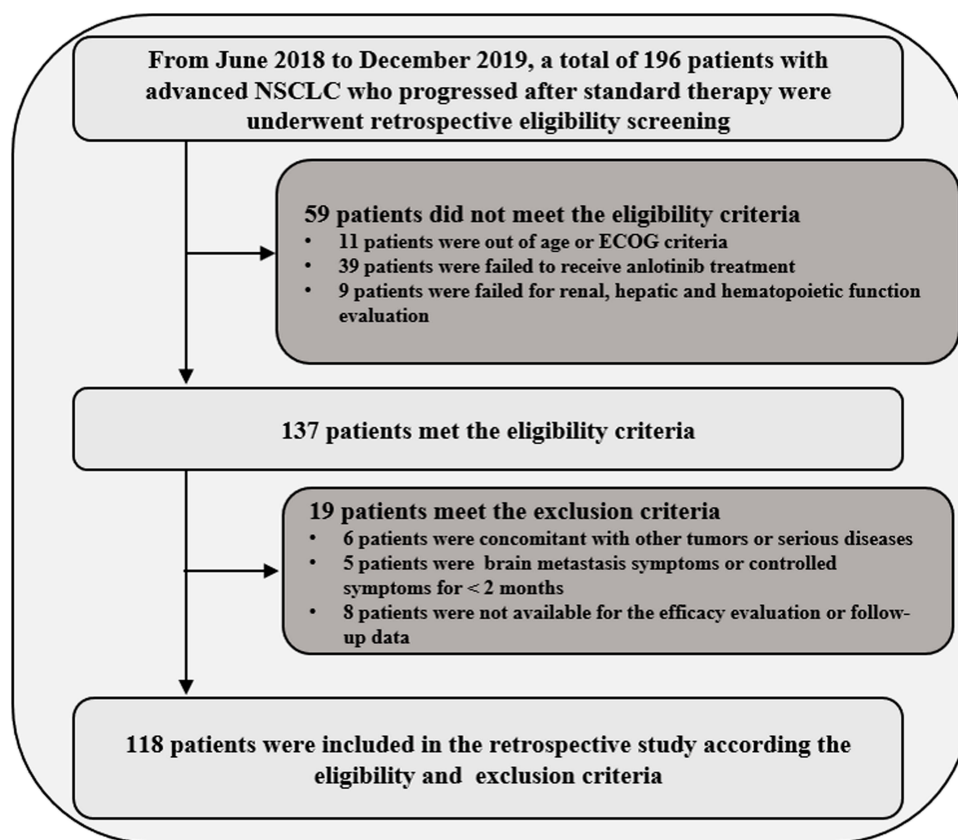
From June 2018 to December 2019, a total of 196 patients with advanced NSCLC who progressed after standard therapy were underwent retrospective eligibility screening

59 patients did not meet the eligibility criteria
- 11 patients were out of age or ECOG criteria
- 39 patients were failed to receive anlotinib treatment
- 9 patients were failed for renal, hepatic and hematopoietic function evaluation

137 patients met the eligibility criteria

19 patients meet the exclusion criteria
- 6 patients were concomitant with other tumors or serious diseases
- 5 patients were brain metastasis symptoms or controlled symptoms for < 2 months
- 8 patients were not available for the efficacy evaluation or follow-up data

118 patients were included in the retrospective study according the eligibility and exclusion criteria